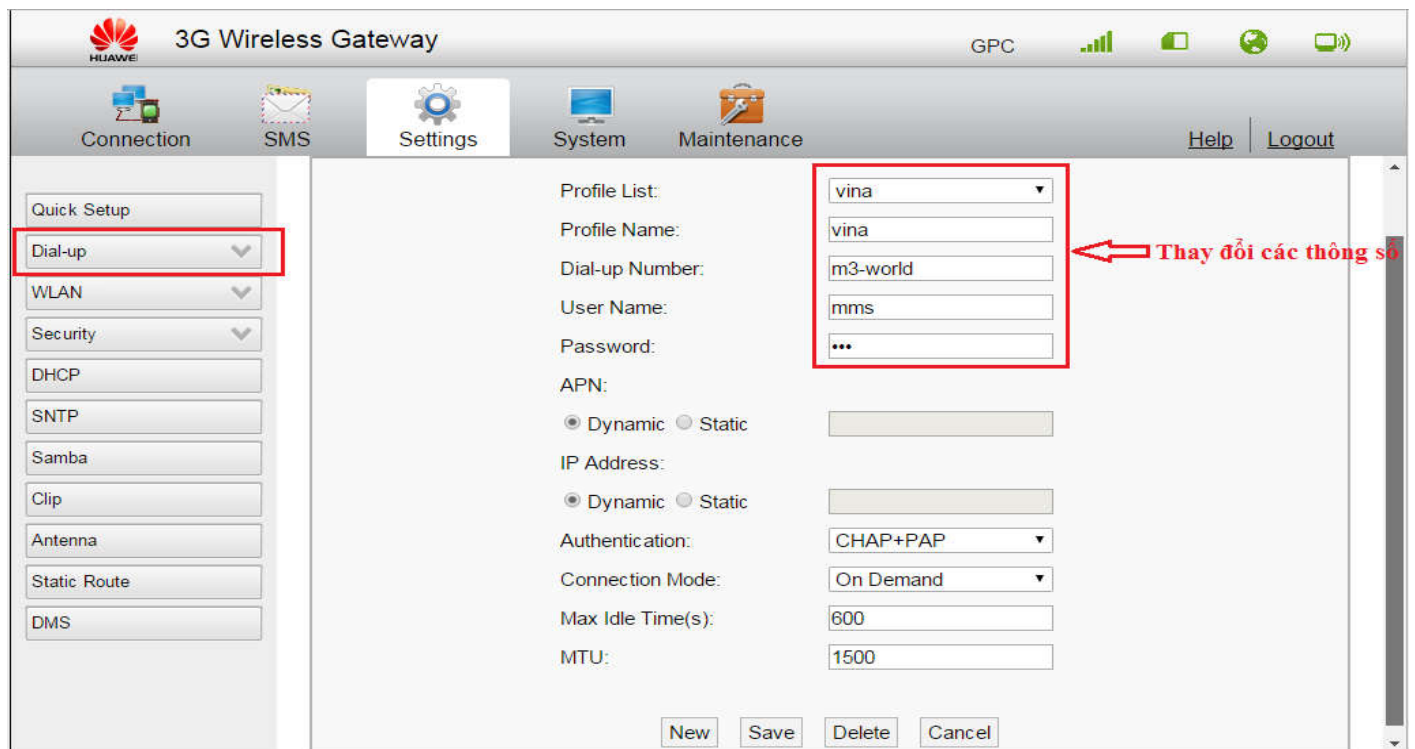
HUAWEI 3G Wireless Gateway

GPC

Connection SMS Settings System Maintenance

Help Logout

Quick Setup
Dial-up
WLAN
Security
DHCP
SNTP
Samba
Clip
Antenna
Static Route
DMS

Profile List: vina
Profile Name: vina
Dial-up Number: m3-world
User Name: mms
Password: •••

Thay đổi các thông số

APN:
Dynamic Static
IP Address:
Dynamic Static
Authentication: CHAP+PAP
Connection Mode: On Demand
Max Idle Time(s): 600
MTU: 1500

New Save Delete Cancel